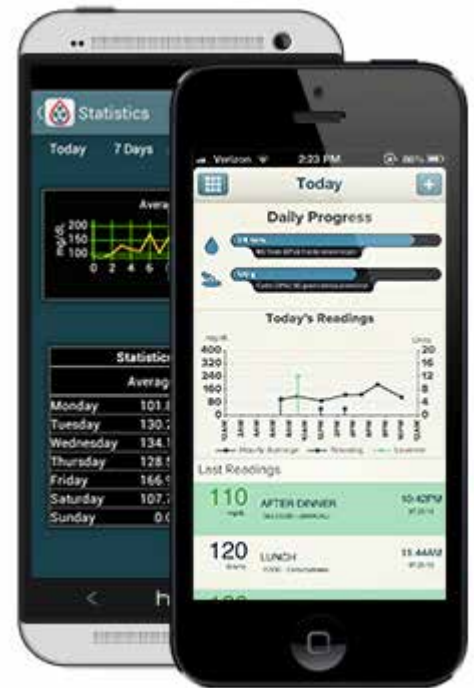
Statistics

Today 7 Days

Avera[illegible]

mg/dL
200
150
100
50

0 2 4 6

Statistic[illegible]

Averag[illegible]

Monday 101.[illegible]
Tuesday 130.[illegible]
Wednesday 134.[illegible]
Thursday 128.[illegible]
Friday 166.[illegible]
Saturday 107.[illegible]
Sunday 0.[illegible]

Verizon 2:23 PM 86%

Today

Daily Progress

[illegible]

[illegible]

Today's Readings

mg/dL
400
280
240
160
80
0

Units
20
16
12
8
4
0

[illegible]

Last Readings

110 mg/dL AFTER DINNER 10:42PM
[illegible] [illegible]

120 Grams LUNCH 11:44AM
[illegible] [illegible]

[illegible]

h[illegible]